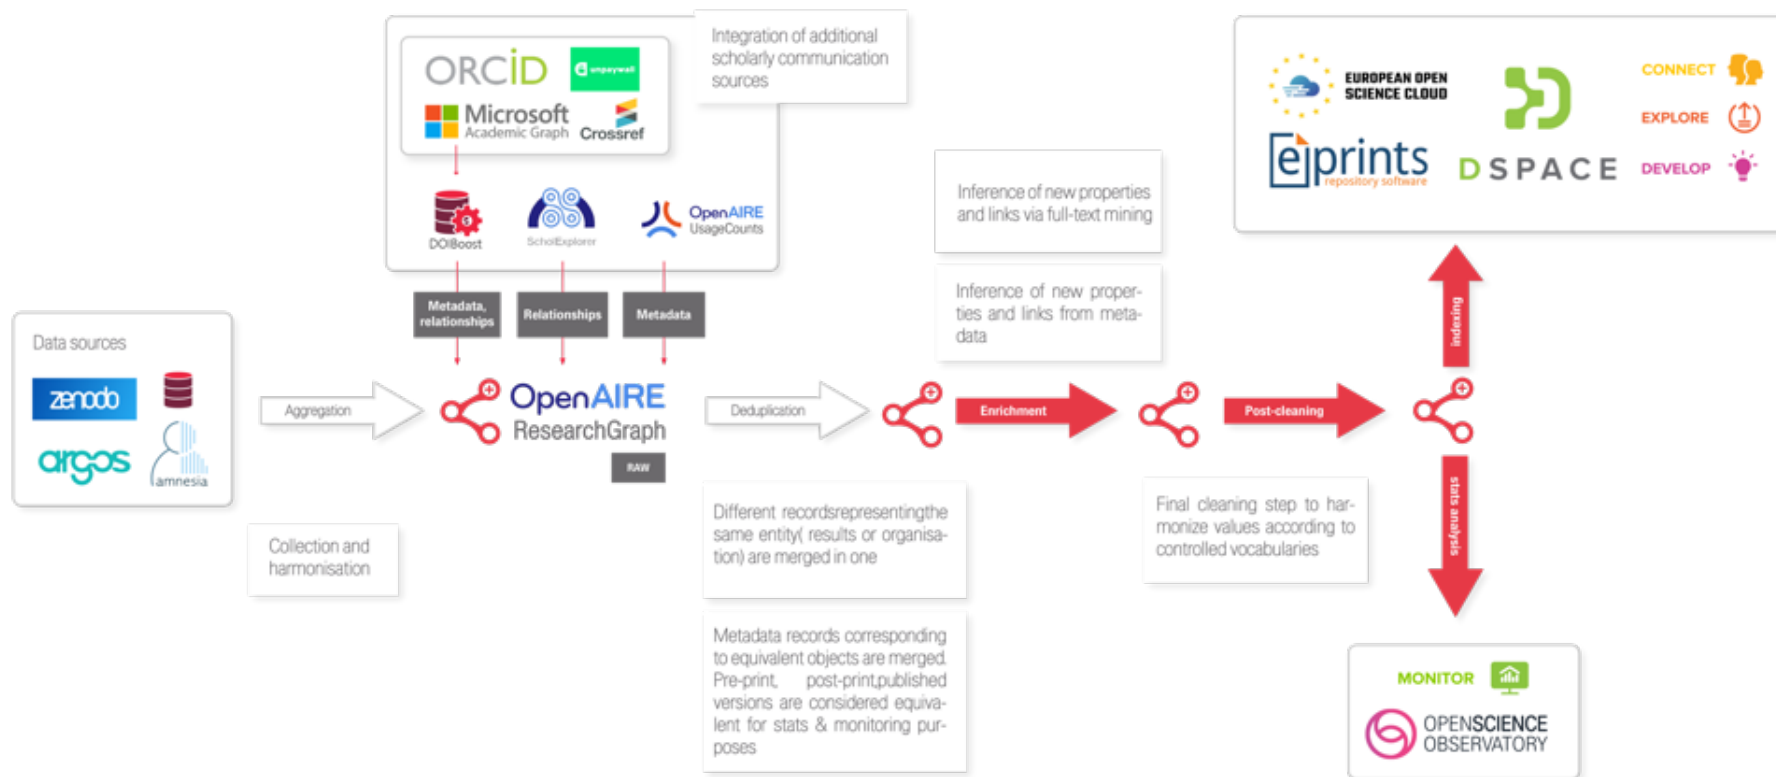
ORCID

unpaywall

Microsoft Academic Graph

Crossref

DOIBoost

ScholExplorer

OpenAIRE UsageCounts

Integration of additional scholarly communication sources

Metadata, relationships

Relationships

Metadata

Data sources

zenodo

argos

amnesia

Aggregation

OpenAIRE ResearchGraph

RAW

Collection and harmonisation

Deduplication

Different recordsrepresentingthe same entity( results or organisation) are merged in one

Metadata records corresponding to equivalent objects are merged. Pre-print, post-print,published versions are considered equivalent for stats & monitoring purposes

Inference of new properties and links via full-text mining

Inference of new properties and links from metadata

Enrichment

Post-cleaning

Final cleaning step to harmonize values according to controlled vocabularies

indexing

stats analysis

EUROPEAN OPEN SCIENCE CLOUD

eprints repository software

DSPACE

CONNECT

EXPLORE

DEVELOP

MONITOR

OPENSCIENCE OBSERVATORY